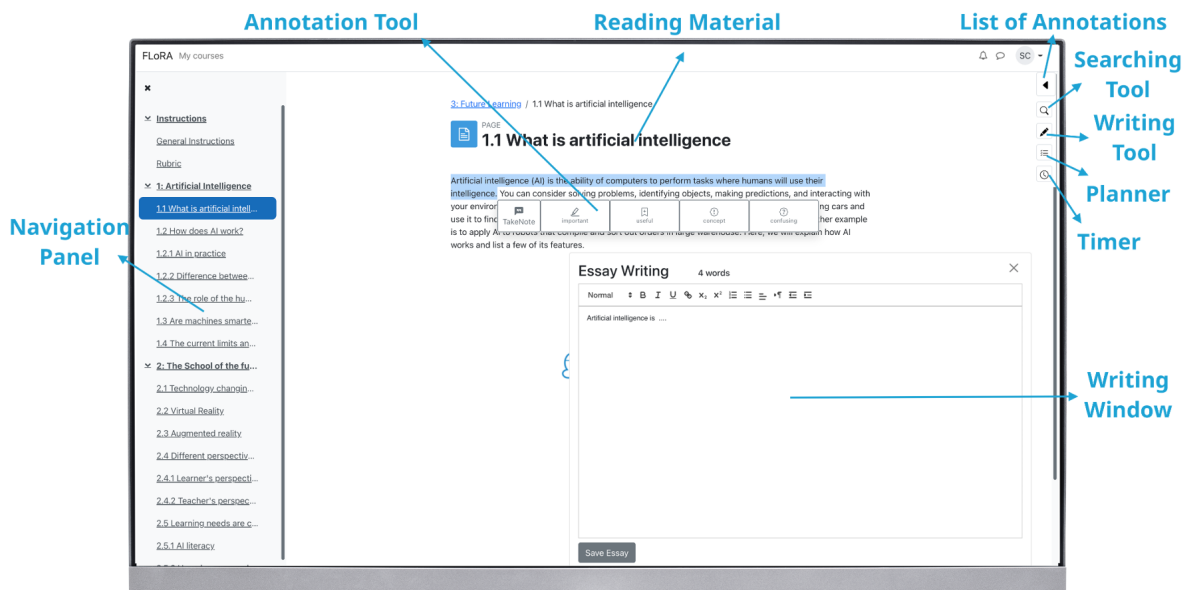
Annotation Tool

Reading Material

List of Annotations

Searching Tool

Writing Tool

Planner

Timer

Navigation Panel

Writing Window

FLoRA My courses

SC

Instructions

General Instructions

Rubric

1: Artificial Intelligence

1.1 What is artificial intell...

1.2 How does AI work?

1.2.1 AI in practice

1.2.2 Difference betwee...

1.2.3 The role of the hu...

1.3 Are machines smarte...

1.4 The current limits an...

2: The School of the fu...

2.1 Technology changin...

2.2 Virtual Reality

2.3 Augmented reality

2.4 Different perspectiv...

2.4.1 Learner's perspecti...

2.4.2 Teacher's perspec...

2.5 Learning needs are c...

2.5.1 AI literacy

3: Future Learning / 1.1 What is artificial intelligence

PAGE

1.1 What is artificial intelligence

Artificial intelligence (AI) is the ability of computers to perform tasks where humans will use their intelligence. You can consider solving problems, identifying objects, making predictions, and interacting with your enviro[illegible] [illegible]ng cars and use it to fin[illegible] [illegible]her example is to apply A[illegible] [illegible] Here, we will explain how AI works and list a few of its features.

TakeNote important useful concept confusing

Essay Writing 4 words

Normal B I U $x_2$ $x^2$

Artificial intelligence is ....

Save Essay